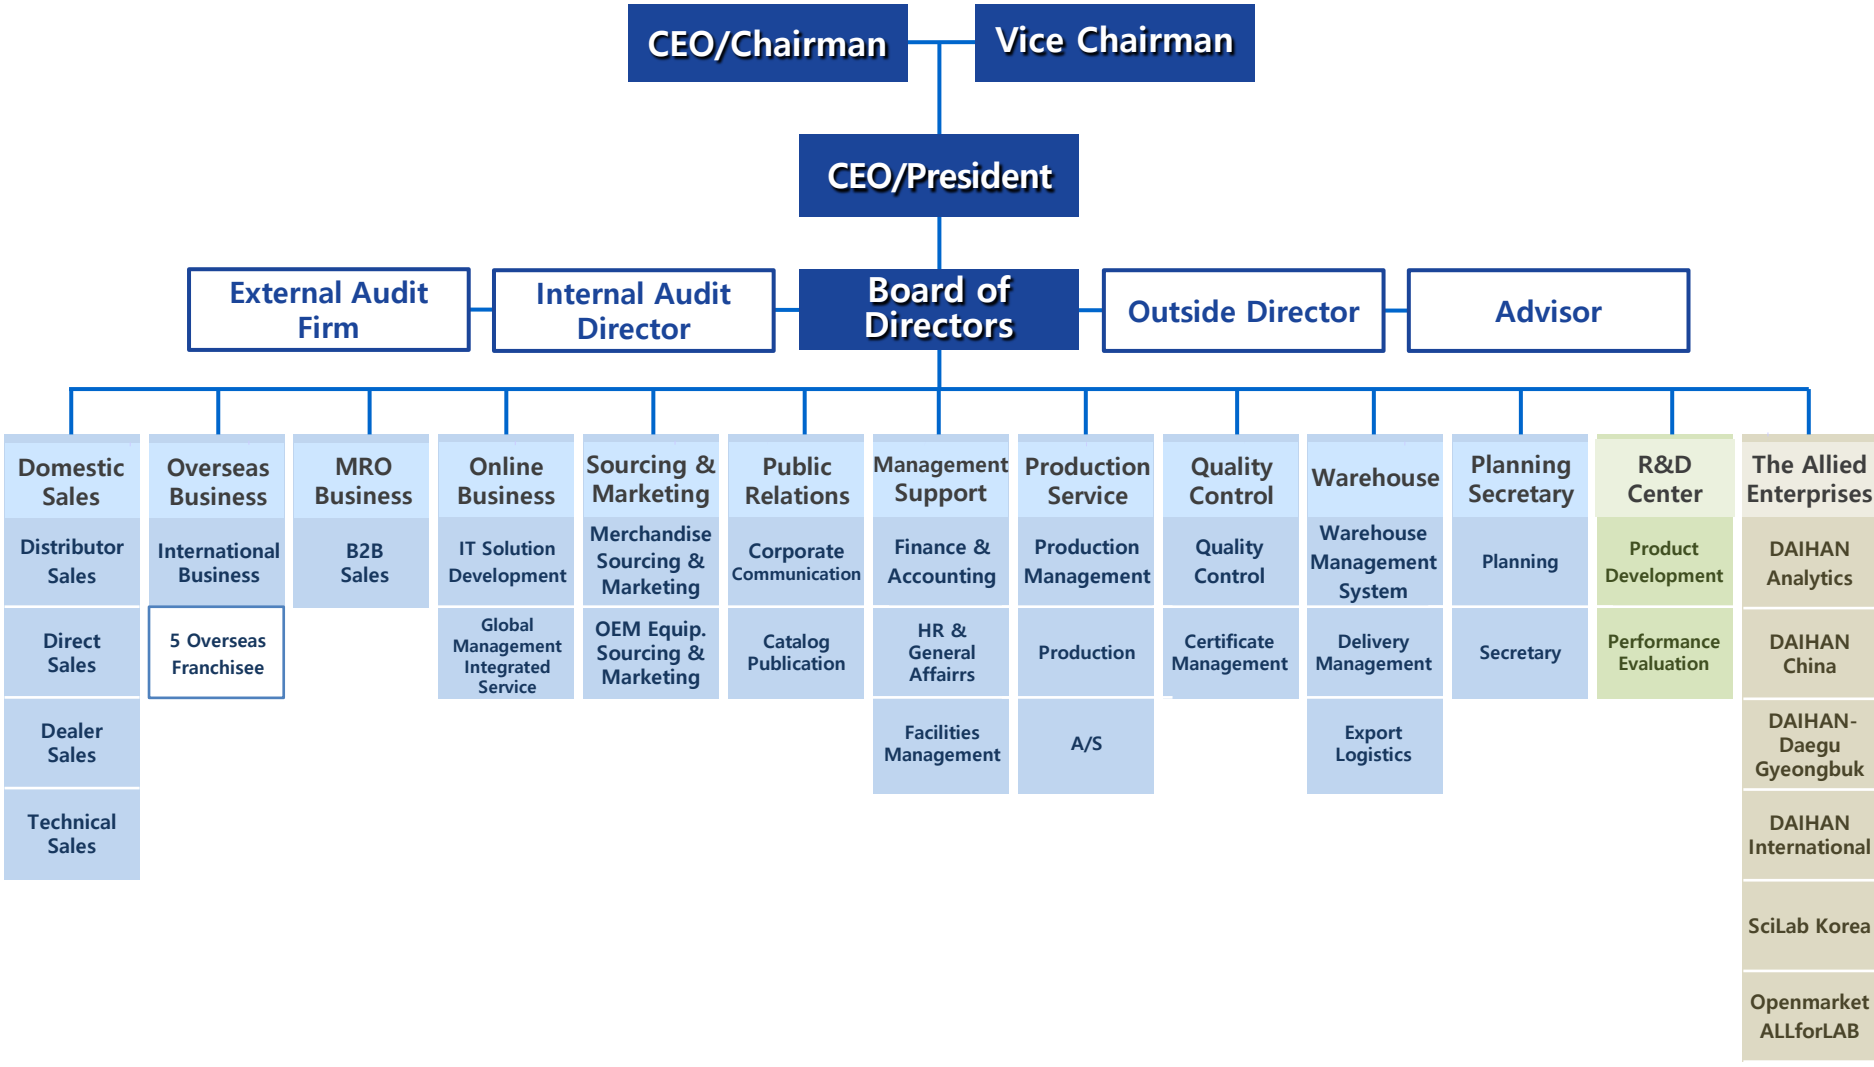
CEO/Chairman

Vice Chairman

CEO/President

External Audit Firm

Internal Audit Director

Board of Directors

Outside Director

Advisor

Domestic Sales
Distributor Sales
Direct Sales
Dealer Sales
Technical Sales

Overseas Business
International Business
5 Overseas Franchisee

MRO Business
B2B Sales

Online Business
IT Solution Development
Global Management Integrated Service

Sourcing & Marketing
Merchandise Sourcing & Marketing
OEM Equip. Sourcing & Marketing

Public Relations
Corporate Communication
Catalog Publication

Management Support
Finance & Accounting
HR & General Affairrs
Facilities Management

Production Service
Production Management
Production
A/S

Quality Control
Quality Control
Certificate Management

Warehouse
Warehouse Management System
Delivery Management
Export Logistics

Planning Secretary
Planning
Secretary

R&D Center
Product Development
Performance Evaluation

The Allied Enterprises
DAIHAN Analytics
DAIHAN China
DAIHAN-Daegu Gyeongbuk
DAIHAN International
SciLab Korea
Openmarket ALLforLAB